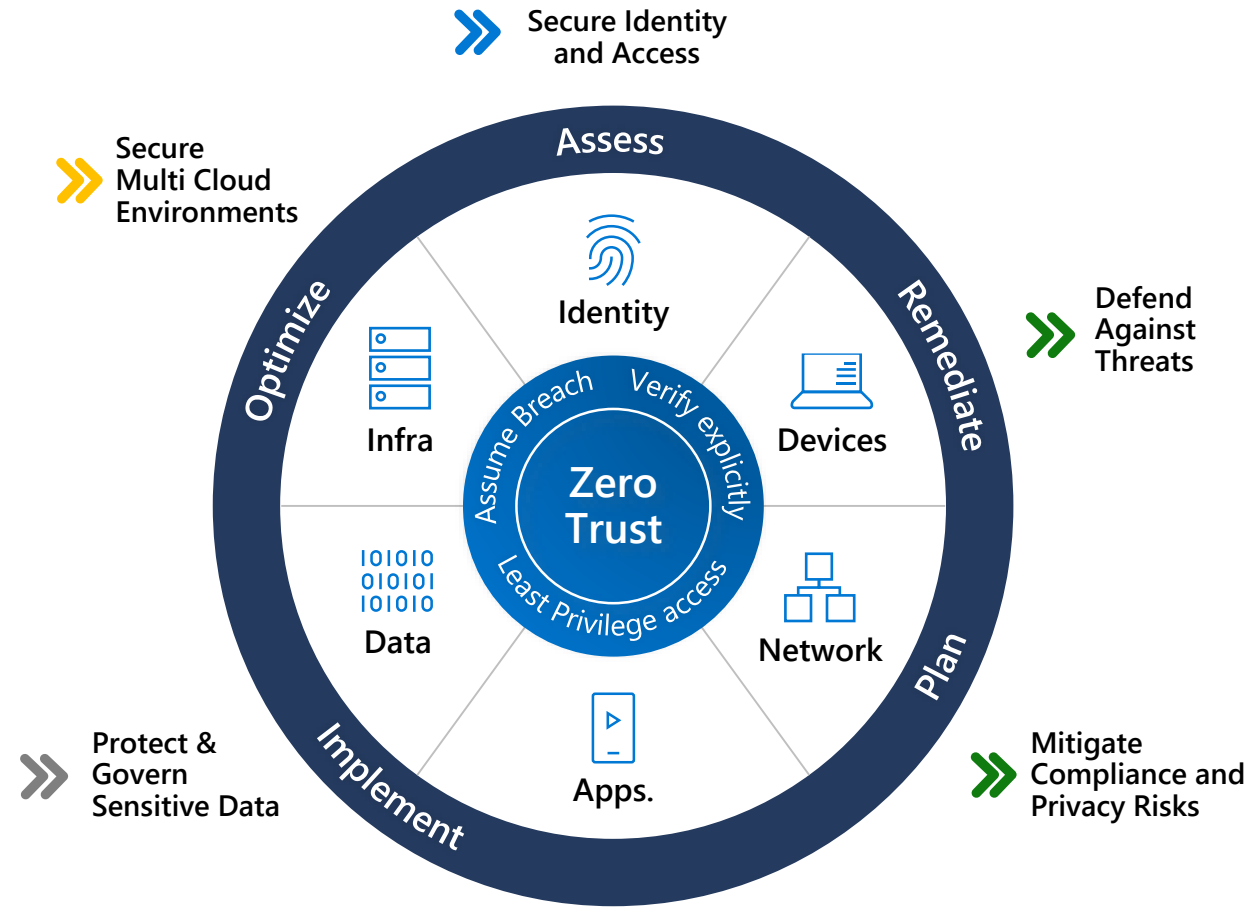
Secure Identity and Access

Secure Multi Cloud Environments

Assess

Defend Against Threats

Remediate

Optimize

Identity

Infra

Devices

Assume Breach

Verify explicitly

Zero Trust

Least Privilege access

101010
010101
101010

Data

Network

Plan

Apps.

Implement

Protect & Govern Sensitive Data

Mitigate Compliance and Privacy Risks